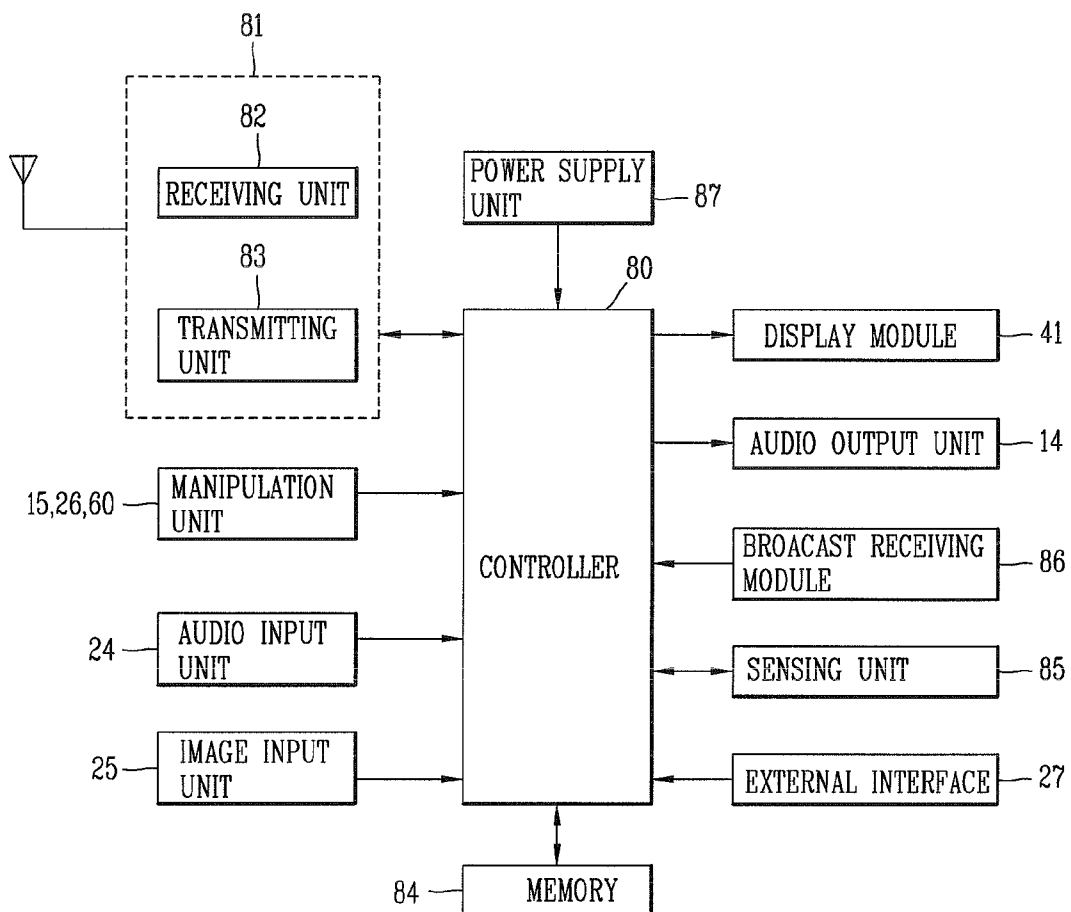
81

82

RECEIVING UNIT

83

TRANSMITTING UNIT

POWER SUPPLY UNIT

87

80

DISPLAY MODULE

41

AUDIO OUTPUT UNIT

14

15,26,60

MANIPULATION UNIT

CONTROLLER

BROACAST RECEIVING MODULE

86

24

AUDIO INPUT UNIT

SENSING UNIT

85

25

IMAGE INPUT UNIT

EXTERNAL INTERFACE

27

84

MEMORY